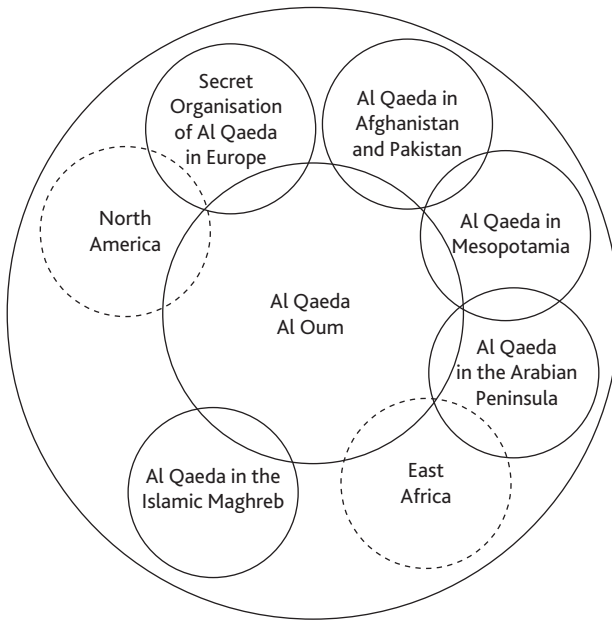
Secret Organisation of Al Qaeda in Europe

Al Qaeda in Afghanistan and Pakistan

North America

Al Qaeda in Mesopotamia

Al Qaeda Al Oum

Al Qaeda in the Arabian Peninsula

East Africa

Al Qaeda in the Islamic Maghreb